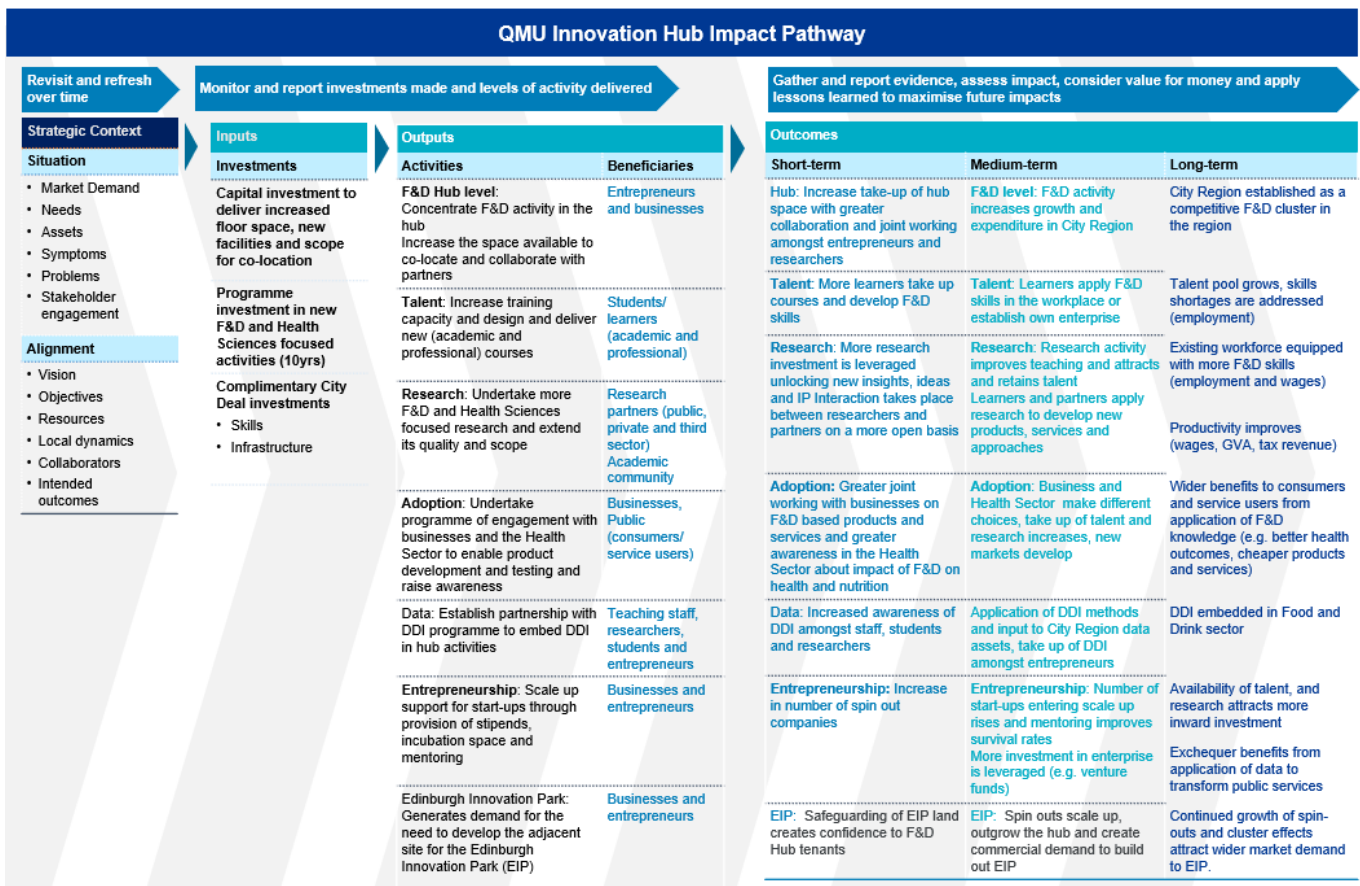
QMU Innovation Hub Impact Pathway

Revisit and refresh over time

Monitor and report investments made and levels of activity delivered

Gather and report evidence, assess impact, consider value for money and apply lessons learned to maximise future impacts

Strategic Context

Situation
• Market Demand
• Needs
• Assets
• Symptoms
• Problems
• Stakeholder engagement

Alignment
• Vision
• Objectives
• Resources
• Local dynamics
• Collaborators
• Intended outcomes

Inputs

Investments

Capital investment to deliver increased floor space, new facilities and scope for co-location

Programme investment in new F&D and Health Sciences focused activities (10yrs)

Complimentary City Deal investments
• Skills
• Infrastructure

Outputs

| Activities | Beneficiaries |
|---|---|
| F&D Hub level: Concentrate F&D activity in the hub Increase the space available to co-locate and collaborate with partners | Entrepreneurs and businesses |
| Talent: Increase training capacity and design and deliver new (academic and professional) courses | Students/ learners (academic and professional) |
| Research: Undertake more F&D and Health Sciences focused research and extend its quality and scope | Research partners (public, private and third sector) Academic community |
| Adoption: Undertake programme of engagement with businesses and the Health Sector to enable product development and testing and raise awareness | Businesses, Public (consumers/ service users) |
| Data: Establish partnership with DDI programme to embed DDI in hub activities | Teaching staff, researchers, students and entrepreneurs |
| Entrepreneurship: Scale up support for start-ups through provision of stipends, incubation space and mentoring | Businesses and entrepreneurs |
| Edinburgh Innovation Park: Generates demand for the need to develop the adjacent site for the Edinburgh Innovation Park (EIP) | Businesses and entrepreneurs |

Outcomes

| Short-term | Medium-term | Long-term |
|---|---|---|
| Hub: Increase take-up of hub space with greater collaboration and joint working amongst entrepreneurs and researchers | F&D level: F&D activity increases growth and expenditure in City Region | City Region established as a competitive F&D cluster in the region |
| Talent: More learners take up courses and develop F&D skills | Talent: Learners apply F&D skills in the workplace or establish own enterprise | Talent pool grows, skills shortages are addressed (employment) |
| Research: More research investment is leveraged unlocking new insights, ideas and IP Interaction takes place between researchers and partners on a more open basis | Research: Research activity improves teaching and attracts and retains talent Learners and partners apply research to develop new products, services and approaches | Existing workforce equipped with more F&D skills (employment and wages) Productivity improves (wages, GVA, tax revenue) |
| Adoption: Greater joint working with businesses on F&D based products and services and greater awareness in the Health Sector about impact of F&D on health and nutrition | Adoption: Business and Health Sector make different choices, take up of talent and research increases, new markets develop | Wider benefits to consumers and service users from application of F&D knowledge (e.g. better health outcomes, cheaper products and services) |
| Data: Increased awareness of DDI amongst staff, students and researchers | Application of DDI methods and input to City Region data assets, take up of DDI amongst entrepreneurs | DDI embedded in Food and Drink sector |
| Entrepreneurship: Increase in number of spin out companies | Entrepreneurship: Number of start-ups entering scale up rises and mentoring improves survival rates More investment in enterprise is leveraged (e.g. venture funds) | Availability of talent, and research attracts more inward investment Exchequer benefits from application of data to transform public services |
| EIP: Safeguarding of EIP land creates confidence to F&D Hub tenants | EIP: Spin outs scale up, outgrow the hub and create commercial demand to build out EIP | Continued growth of spin-outs and cluster effects attract wider market demand to EIP. |